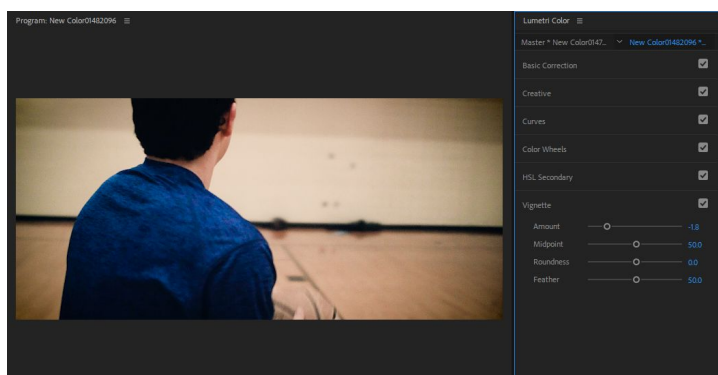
Program: New Color01482096 ≡

Lumetri Color ≡

Master * New Color0147... ˅ New Color01482096 *...

Basic Correction

Creative

Curves

Color Wheels

HSL Secondary

Vignette

Amount -1.8

Midpoint 50.0

Roundness 0.0

Feather 50.0